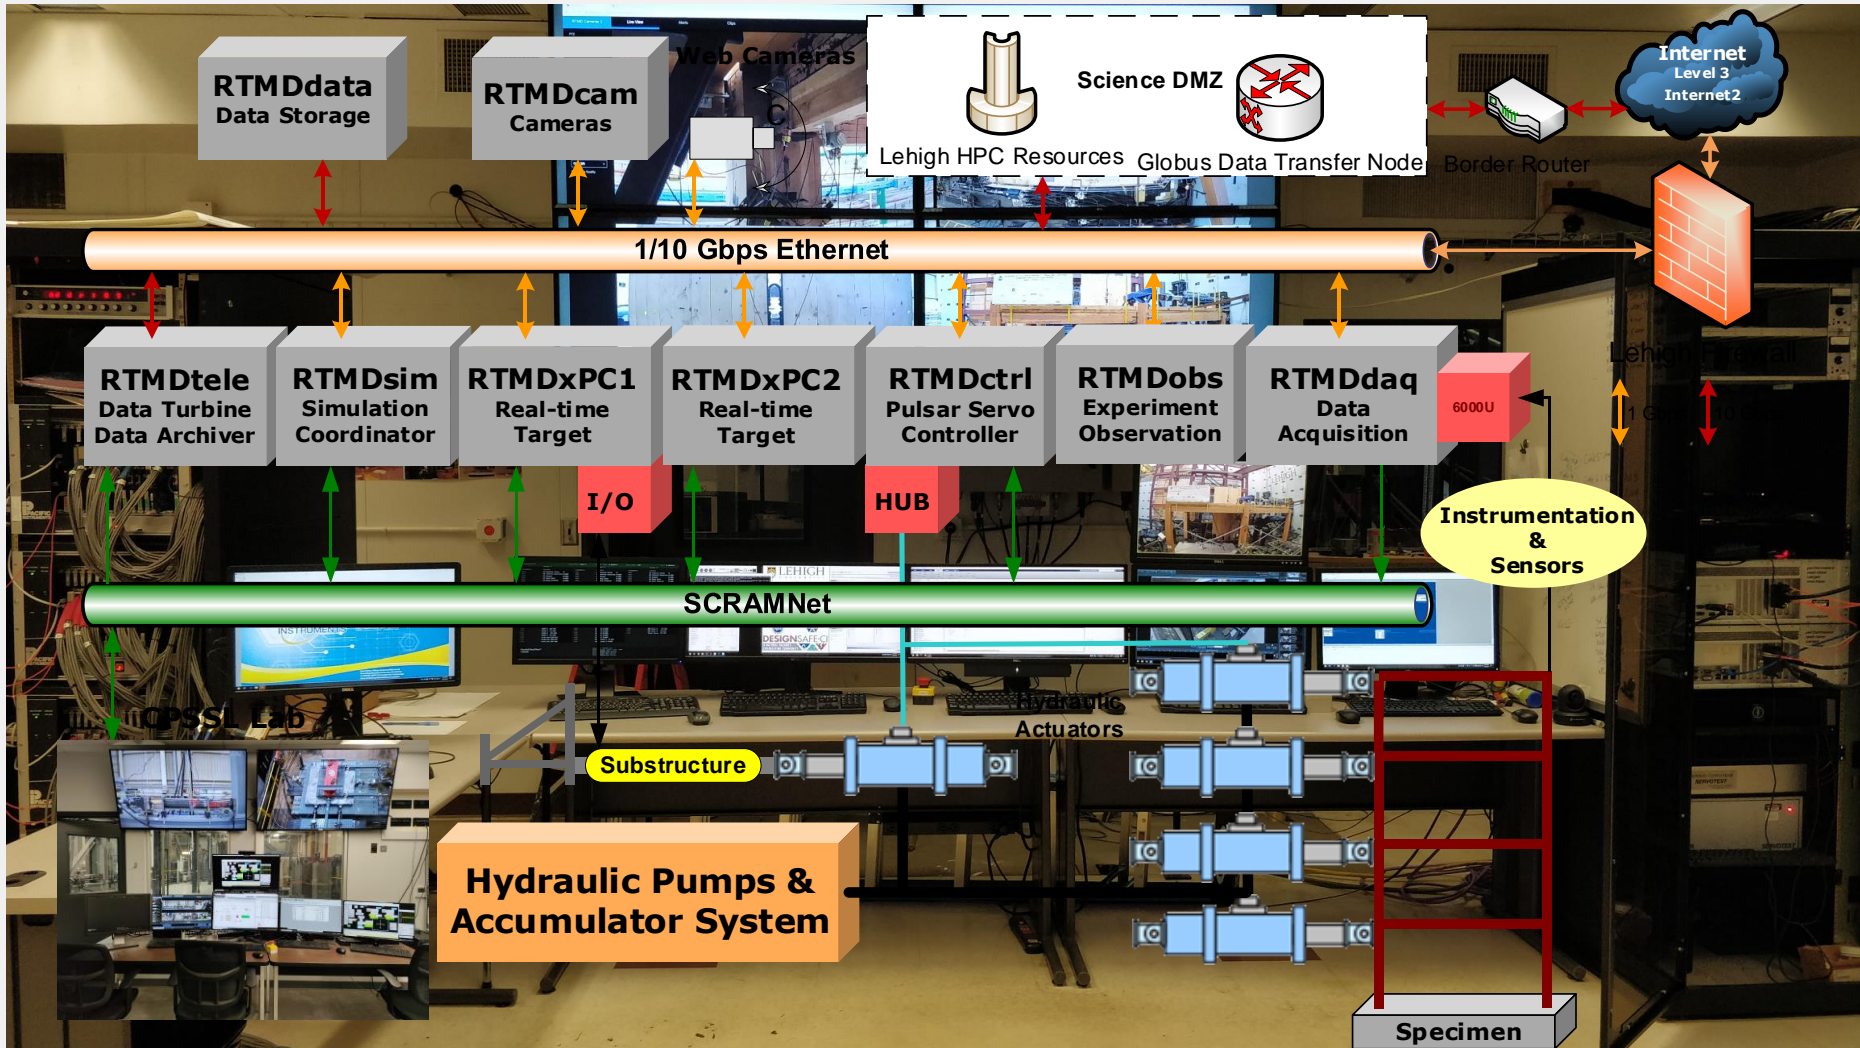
RTMDdata
Data Storage

RTMDcam
Cameras

Web Cameras

Science DMZ

Lehigh HPC Resources

Globus Data Transfer Node

Border Router

Internet
Level 3
Internet2

1/10 Gbps Ethernet

RTMDtele
Data Turbine
Data Archiver

RTMDsim
Simulation
Coordinator

RTMDxPC1
Real-time
Target

RTMDxPC2
Real-time
Target

RTMDctrl
Pulsar Servo
Controller

RTMDobs
Experiment
Observation

RTMDdaq
Data
Acquisition

6000U

Lehigh Firewall

I/O

HUB

Instrumentation
&
Sensors

SCRAMNet

CPSSL Lab

Hydraulic
Actuators

Substructure

Hydraulic Pumps &
Accumulator System

Specimen